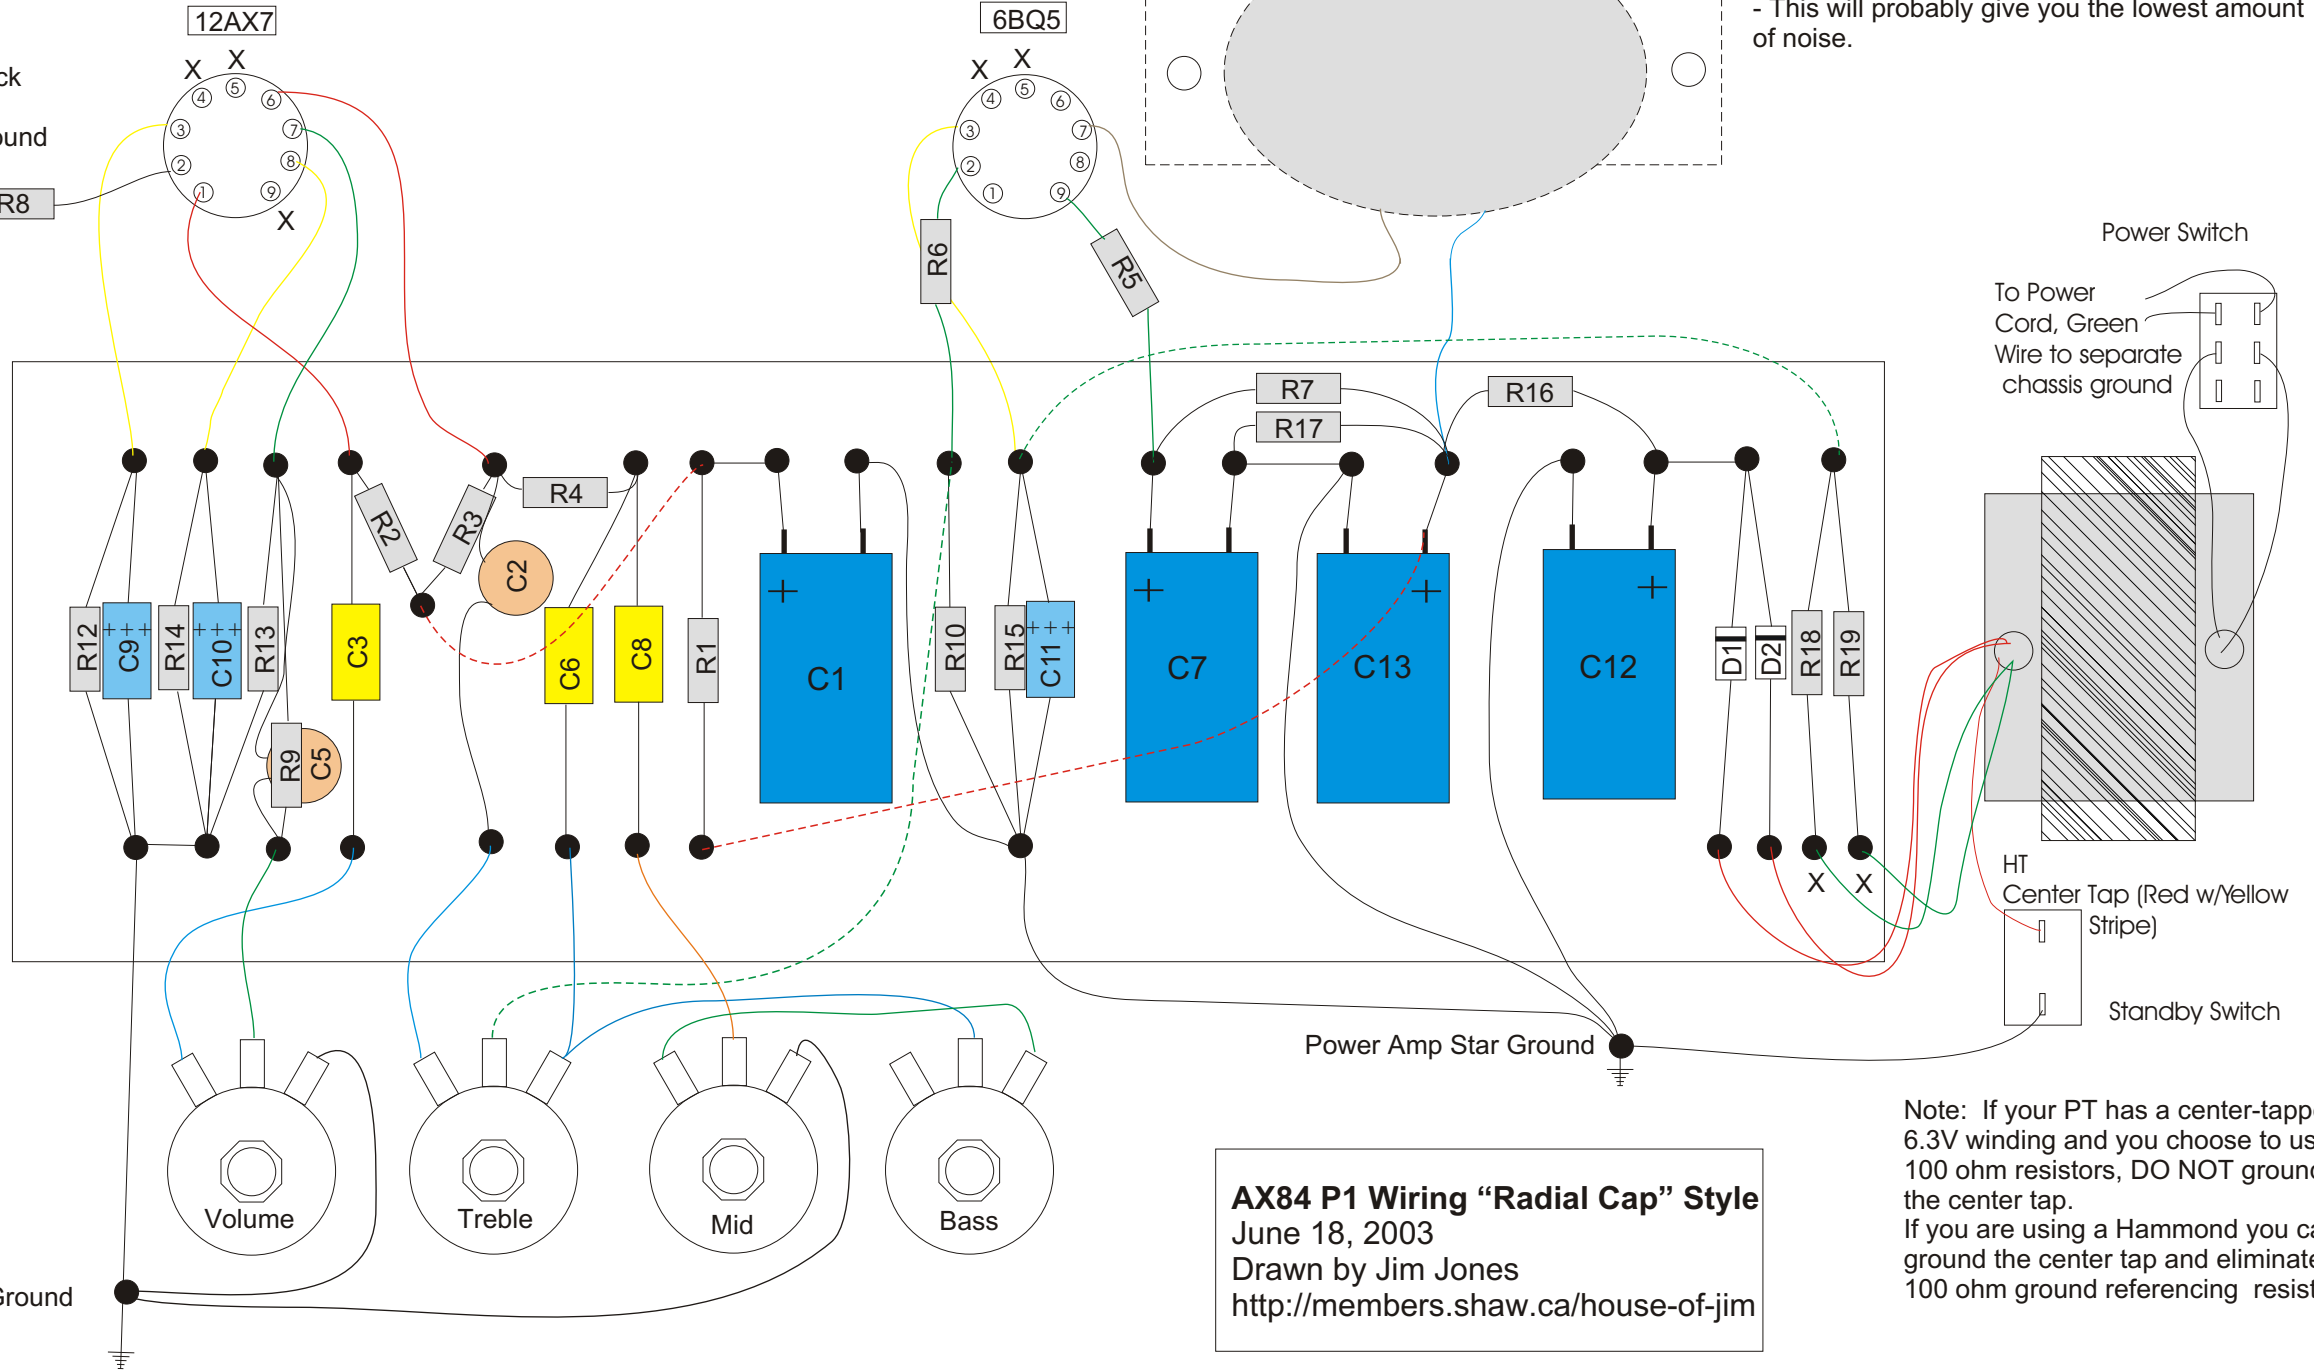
12AX7

6BQ5

- This will probably give you the lowest amount of noise.

ck

und

R8

X X

4 5 6

3 7

2 8

1 9

X

X X

4 5 6

3 7

2 8

1 9

R6

R5

Power Switch

To Power Cord, Green Wire to separate chassis ground

R7

R17

R16

R4

R2

R3

C2

R12

C9

R14

C10

R13

C3

C6

C8

R1

C1

R10

R15

C11

C7

C13

C12

D1

D2

R18

R19

R9

C5

X X

HT Center Tap (Red w/Yellow Stripe)

Standby Switch

Power Amp Star Ground

Volume

Treble

Mid

Bass

Ground

**AX84 P1 Wiring “Radial Cap” Style**
June 18, 2003
Drawn by Jim Jones
http://members.shaw.ca/house-of-jim

Note: If your PT has a center-tapp 6.3V winding and you choose to us 100 ohm resistors, DO NOT grounc the center tap.
If you are using a Hammond you ca ground the center tap and eliminate 100 ohm ground referencing resist